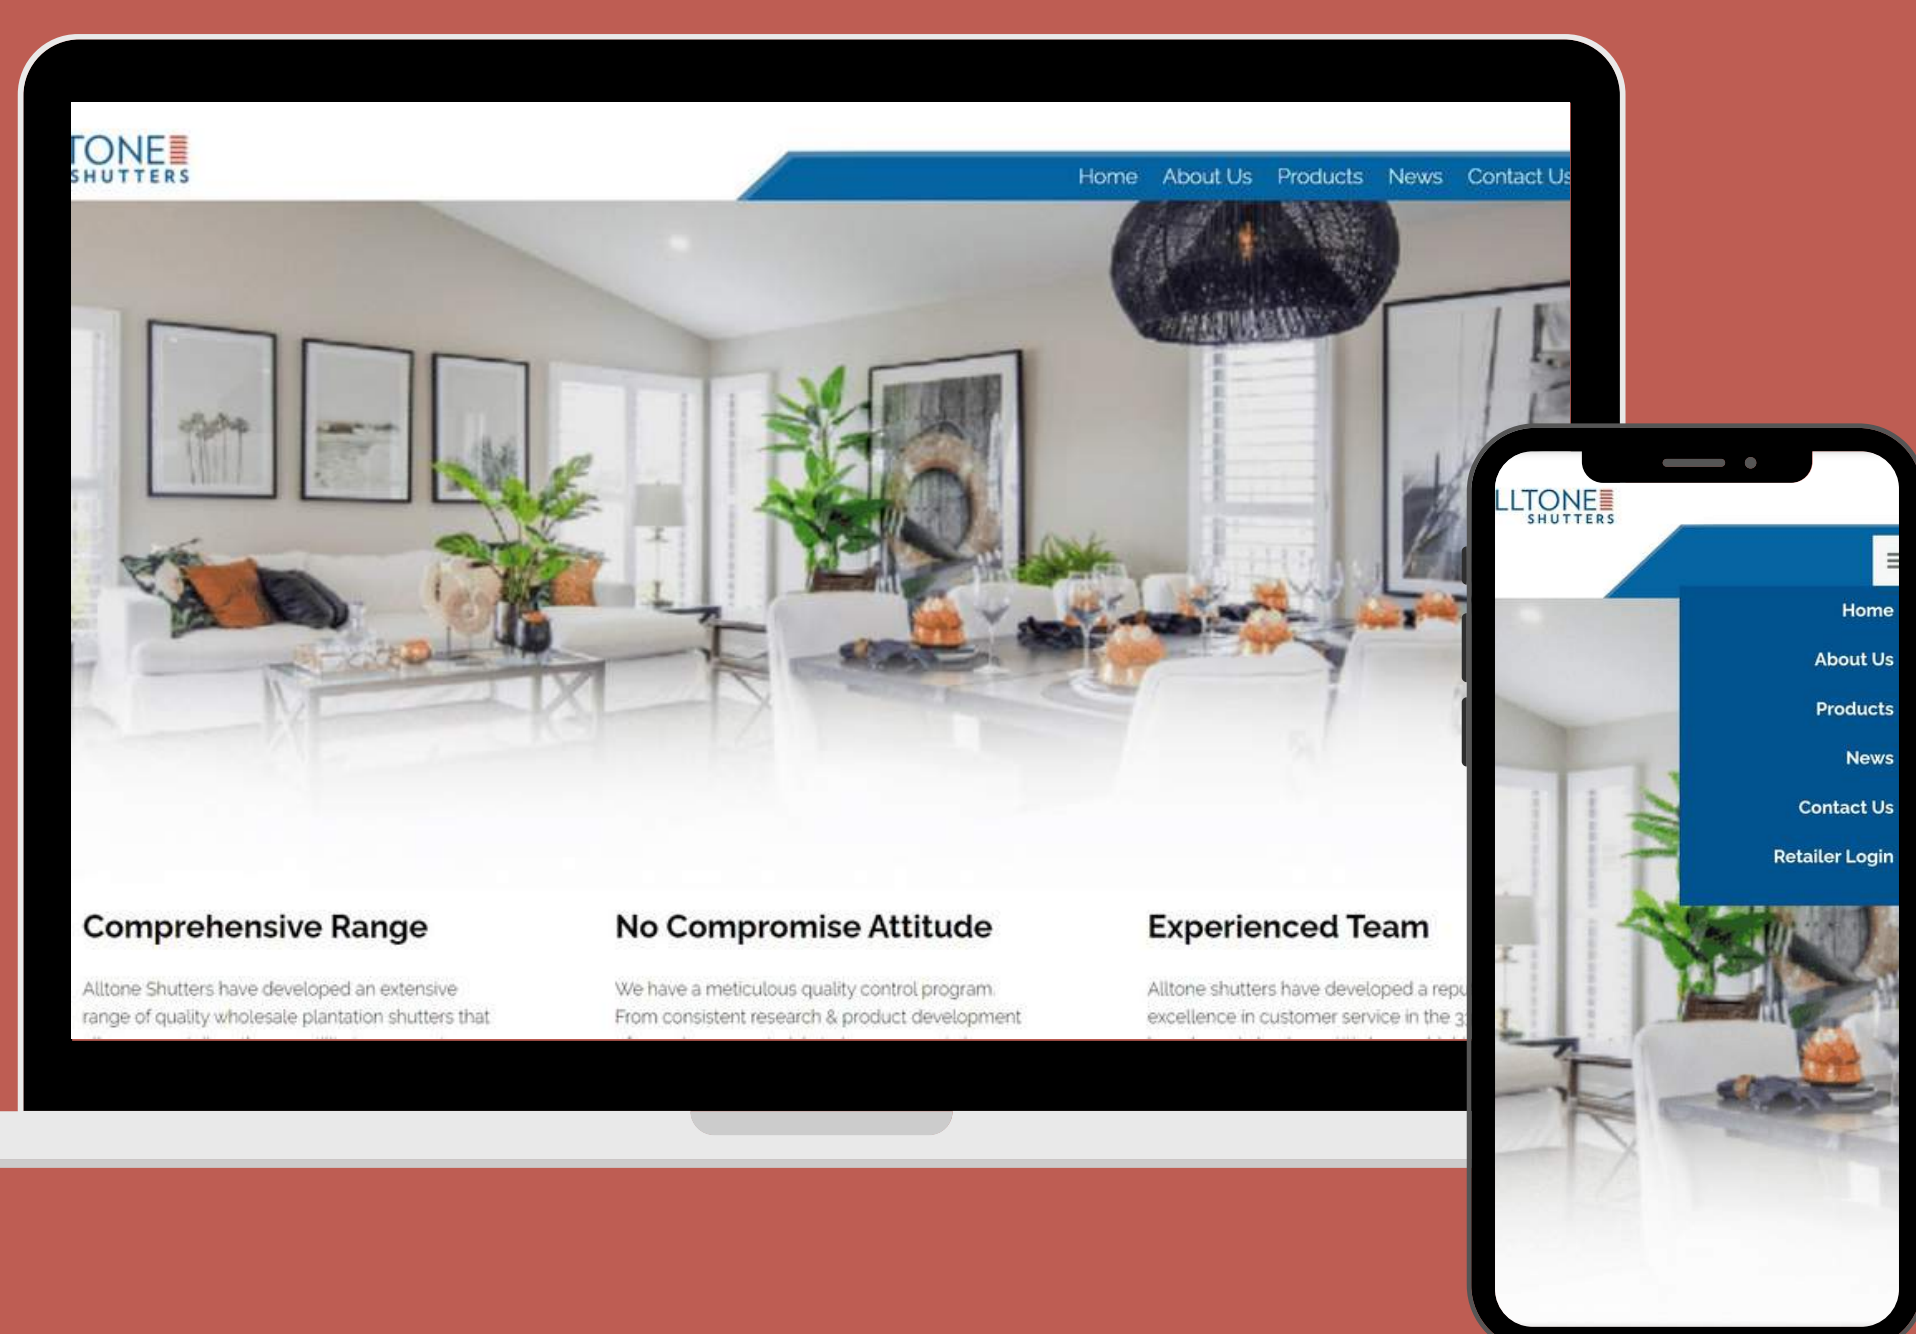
TONE
SHUTTERS

Home About Us Products News Contact Us

Comprehensive Range

Alltone Shutters have developed an extensive range of quality wholesale plantation shutters that

No Compromise Attitude

We have a meticulous quality control program. From consistent research & product development

Experienced Team

Alltone shutters have developed a repu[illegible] excellence in customer service in the 3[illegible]

LLTONE
SHUTTERS

Home
About Us
Products
News
Contact Us
Retailer Login